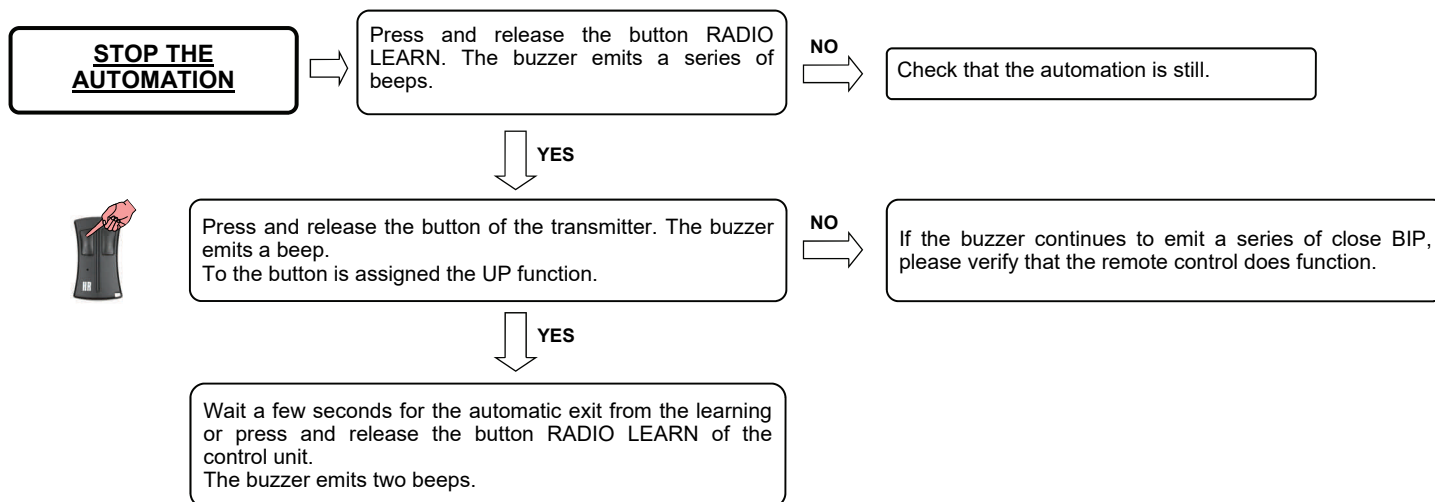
STOP THE AUTOMATION

Press and release the button RADIO LEARN. The buzzer emits a series of beeps.

NO

Check that the automation is still.

YES

Press and release the button of the transmitter. The buzzer emits a beep.
To the button is assigned the UP function.

NO

If the buzzer continues to emit a series of close BIP, please verify that the remote control does function.

YES

Wait a few seconds for the automatic exit from the learning or press and release the button RADIO LEARN of the control unit.
The buzzer emits two beeps.